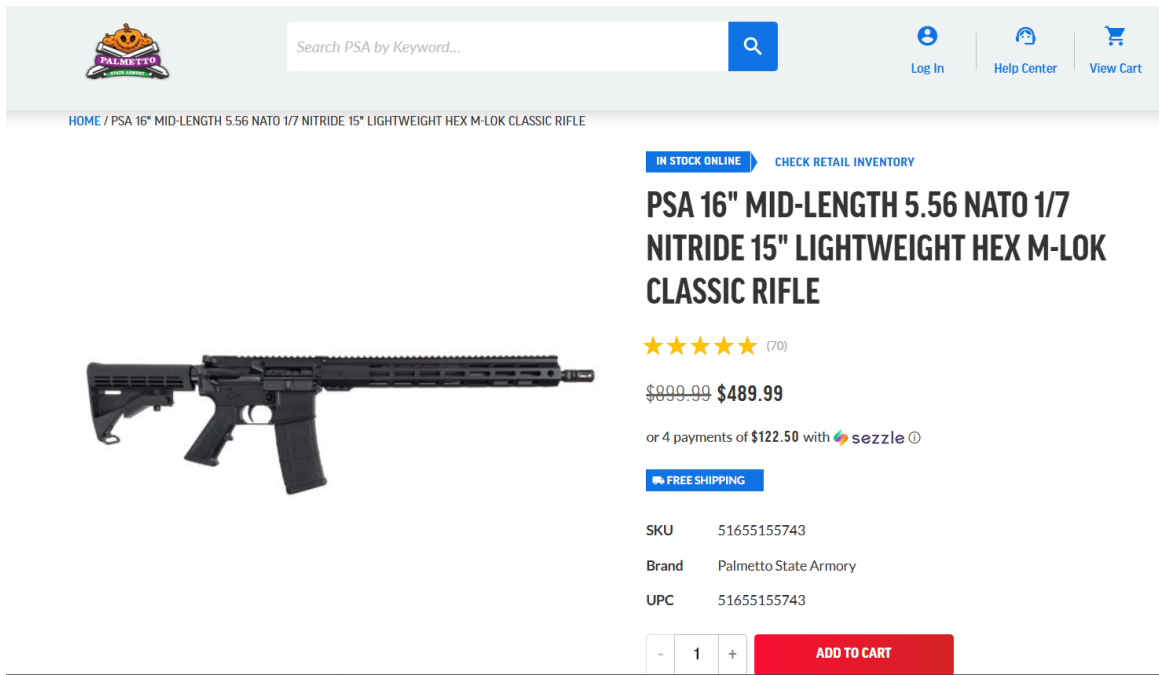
PALMETTO STATE ARMORY

Search PSA by Keyword...

Log In

Help Center

View Cart

HOME / PSA 16" MID-LENGTH 5.56 NATO 1/7 NITRIDE 15" LIGHTWEIGHT HEX M-LOK CLASSIC RIFLE

IN STOCK ONLINE

CHECK RETAIL INVENTORY

PSA 16" MID-LENGTH 5.56 NATO 1/7 NITRIDE 15" LIGHTWEIGHT HEX M-LOK CLASSIC RIFLE

(70)

$899.99 $489.99

or 4 payments of $122.50 with sezzle ⓘ

FREE SHIPPING

| | |
|---|---|
| SKU | 51655155743 |
| Brand | Palmetto State Armory |
| UPC | 51655155743 |

- 1 +

ADD TO CART